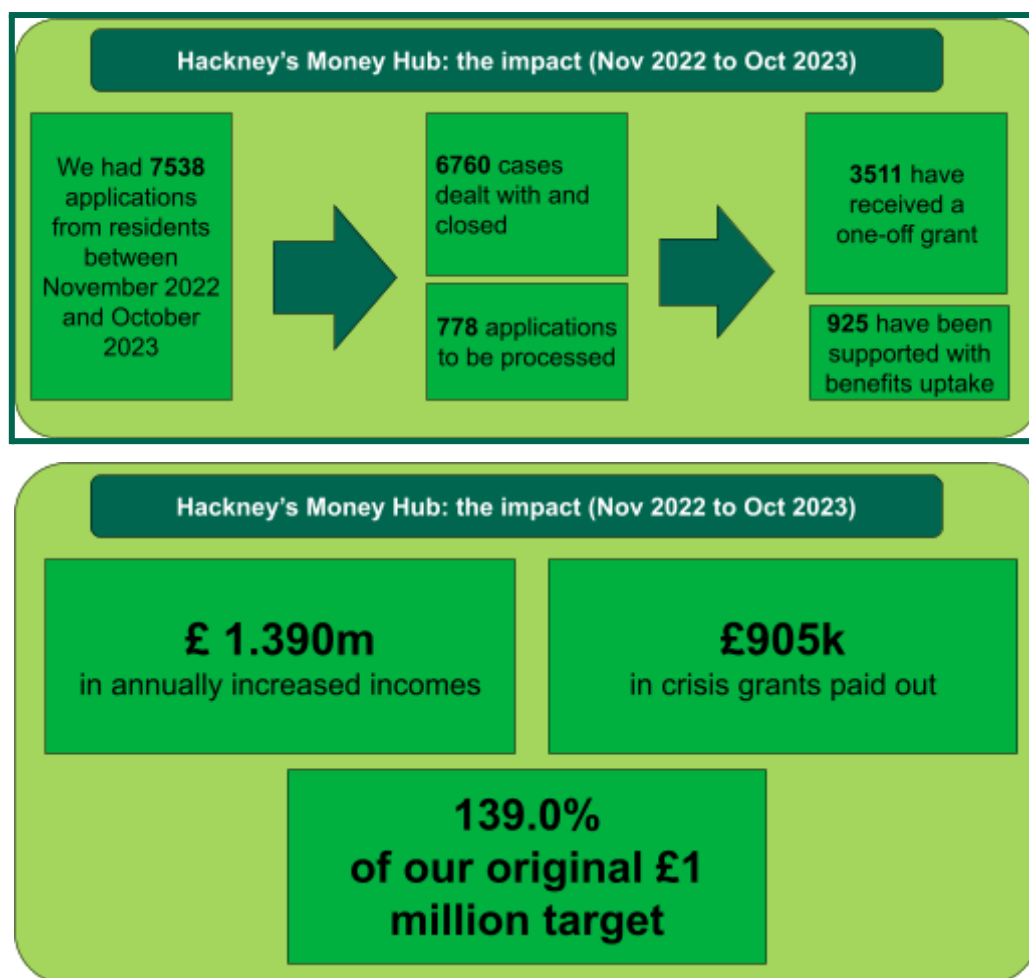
Hackney's Money Hub: the impact (Nov 2022 to Oct 2023)

We had 7538 applications from residents between November 2022 and October 2023

6760 cases dealt with and closed

778 applications to be processed

3511 have received a one-off grant

925 have been supported with benefits uptake

Hackney's Money Hub: the impact (Nov 2022 to Oct 2023)

£ 1.390m
in annually increased incomes

£905k
in crisis grants paid out

139.0%
of our original £1 million target